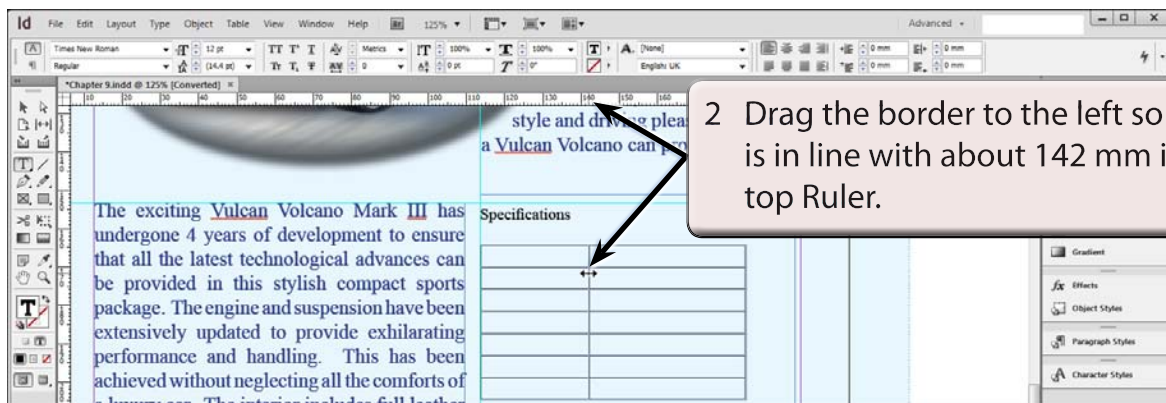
Id File Edit Layout Type Object Table View Window Help 125% Advanced

Times New Roman 12 pt Metrics 100% 100% [None]
Regular (14.4 pt) 0 0 pt 0° English: UK 0 mm 0 mm 0 mm 0 mm

*Chapter 9.indd @ 125% [Converted] ×

10 20 30 40 50 60 70 80 90 100 110 120 130 140 150 160

style and driving pleas
a Vulcan Volcano can pro

2 Drag the border to the left so
is in line with about 142 mm i
top Ruler.

The exciting Vulcan Volcano Mark III has undergone 4 years of development to ensure that all the latest technological advances can be provided in this stylish compact sports package. The engine and suspension have been extensively updated to provide exhilarating performance and handling. This has been achieved without neglecting all the comforts of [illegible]

Specifications

Gradient
Effects
Object Styles
Paragraph Styles
Character Styles